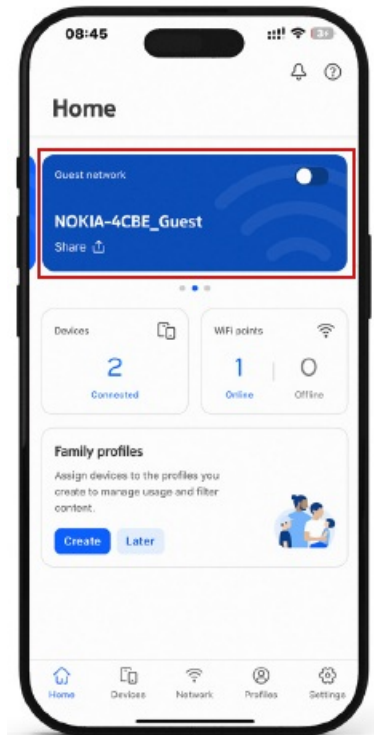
08:45

Home

Guest network

NOKIA-4CBE_Guest

Share

Devices

2

Connected

WiFi points

1

Online

0

Offline

Family profiles

Assign devices to the profiles you create to manage usage and filter content.

Create

Later

Home

Devices

Network

Profiles

Settings